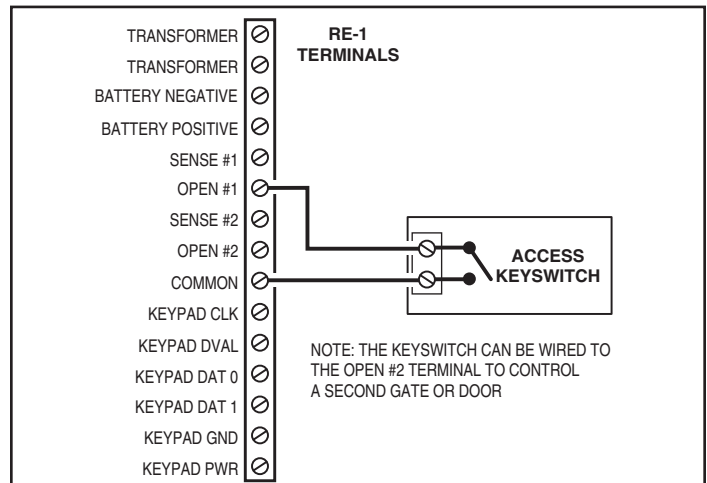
TRANSFORMER
TRANSFORMER
BATTERY NEGATIVE
BATTERY POSITIVE
SENSE #1
OPEN #1
SENSE #2
OPEN #2
COMMON
KEYPAD CLK
KEYPAD DVAL
KEYPAD DAT 0
KEYPAD DAT 1
KEYPAD GND
KEYPAD PWR

RE-1
TERMINALS

ACCESS
KEYSWITCH

NOTE: THE KEYSWITCH CAN BE WIRED TO THE OPEN #2 TERMINAL TO CONTROL A SECOND GATE OR DOOR